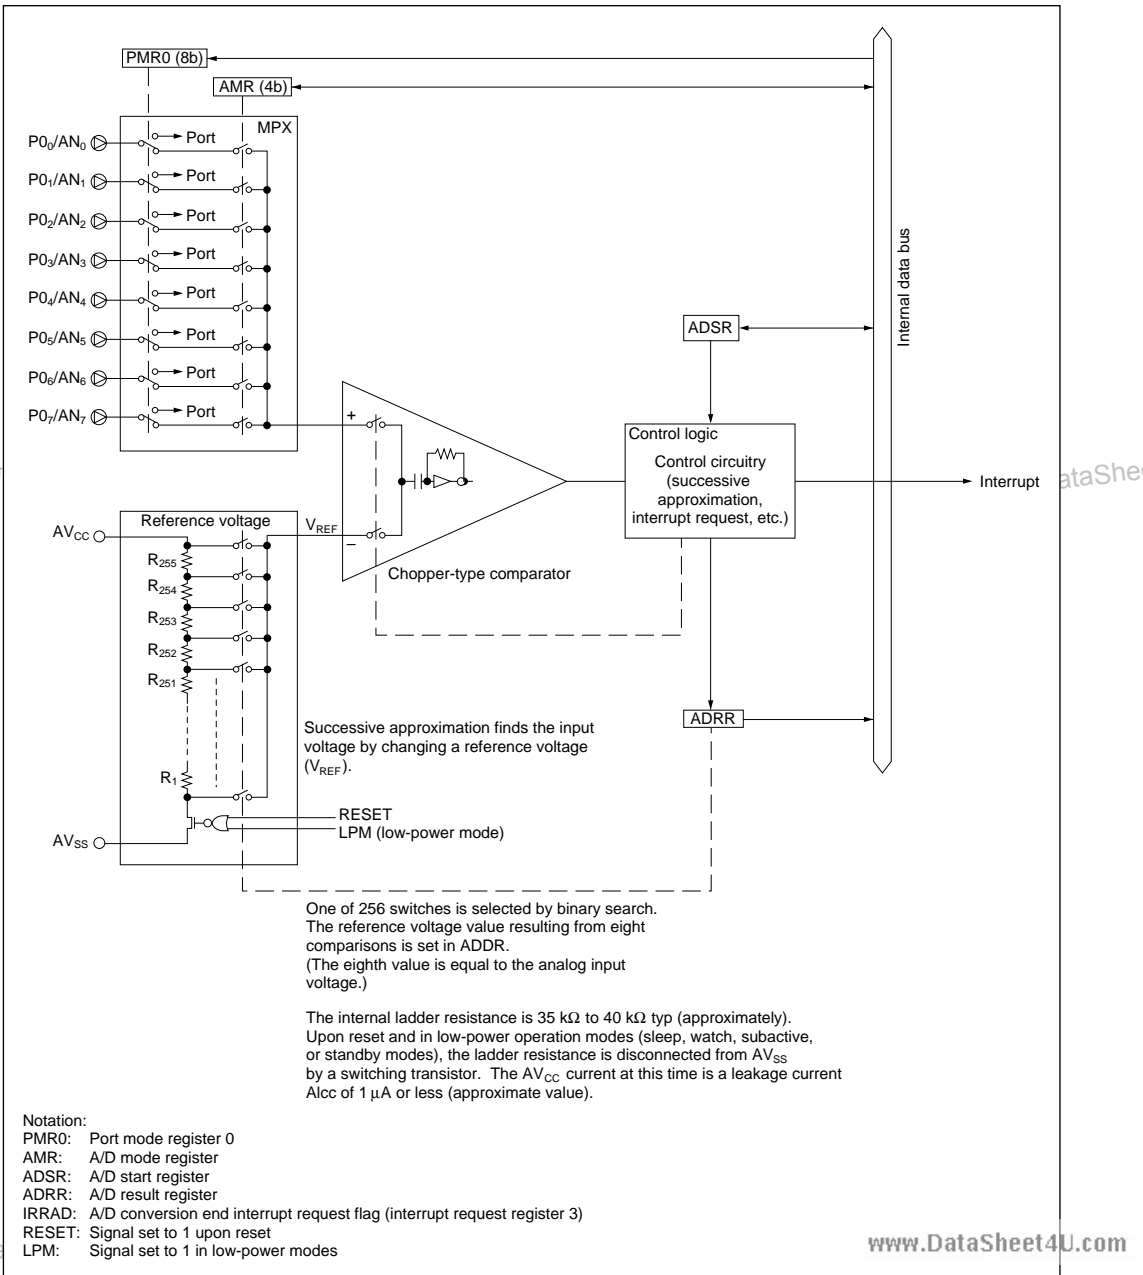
PMR0 (8b)
AMR (4b)
MPX
$P0_0/AN_0$
Port
$P0_1/AN_1$
Port
$P0_2/AN_2$
Port
$P0_3/AN_3$
Port
$P0_4/AN_4$
Port
$P0_5/AN_5$
Port
$P0_6/AN_6$
Port
$P0_7/AN_7$
Port

Internal data bus

ADSR

Control logic
Control circuitry (successive approximation, interrupt request, etc.)

Interrupt

ataShe

+
−
$V_{REF}$
Chopper-type comparator

$AV_{CC}$
Reference voltage
$R_{255}$
$R_{254}$
$R_{253}$
$R_{252}$
$R_{251}$
$R_1$
$AV_{SS}$

ADRR

Successive approximation finds the input voltage by changing a reference voltage ($V_{REF}$).

RESET
LPM (low-power mode)

One of 256 switches is selected by binary search. The reference voltage value resulting from eight comparisons is set in ADDR. (The eighth value is equal to the analog input voltage.)

The internal ladder resistance is 35 kΩ to 40 kΩ typ (approximately). Upon reset and in low-power operation modes (sleep, watch, subactive, or standby modes), the ladder resistance is disconnected from $AV_{SS}$ by a switching transistor. The $AV_{CC}$ current at this time is a leakage current AIcc of 1 μA or less (approximate value).

Notation:
PMR0: Port mode register 0
AMR: A/D mode register
ADSR: A/D start register
ADRR: A/D result register
IRRAD: A/D conversion end interrupt request flag (interrupt request register 3)
RESET: Signal set to 1 upon reset
LPM: Signal set to 1 in low-power modes

www.DataSheet4U.com